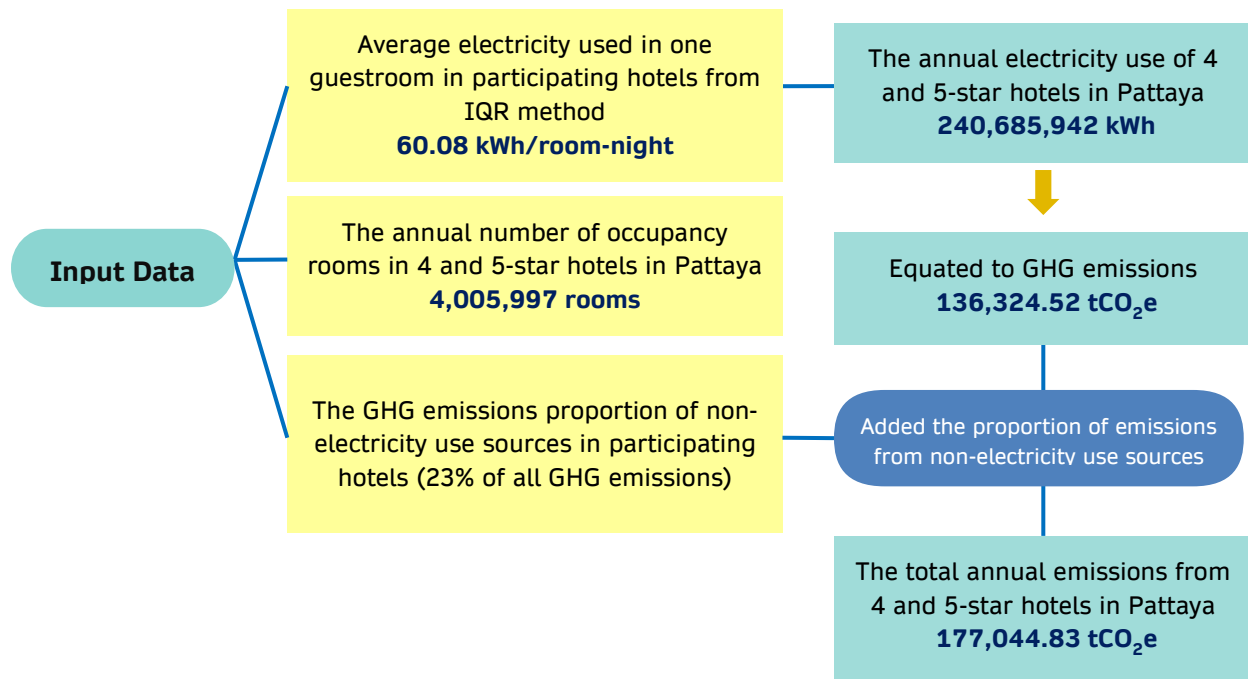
Input Data

Average electricity used in one guestroom in participating hotels from IQR method
60.08 kWh/room-night

The annual number of occupancy rooms in 4 and 5-star hotels in Pattaya
4,005,997 rooms

The GHG emissions proportion of non-electricity use sources in participating hotels (23% of all GHG emissions)

The annual electricity use of 4 and 5-star hotels in Pattaya
240,685,942 kWh

Equated to GHG emissions
136,324.52 $tCO_2e$

Added the proportion of emissions from non-electricity use sources

The total annual emissions from 4 and 5-star hotels in Pattaya
177,044.83 $tCO_2e$